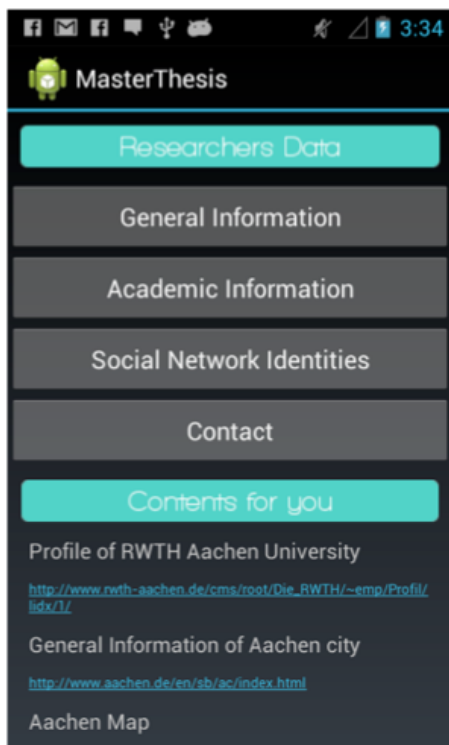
3:34

MasterThesis

Researchers Data

General Information

Academic Information

Social Network Identities

Contact

Contents for you

Profile of RWTH Aachen University

http://www.rwth-aachen.de/cms/root/Die_RWTH/~emp/Profil/lidx/1/

General Information of Aachen city

http://www.aachen.de/en/sb/ac/index.html

Aachen Map